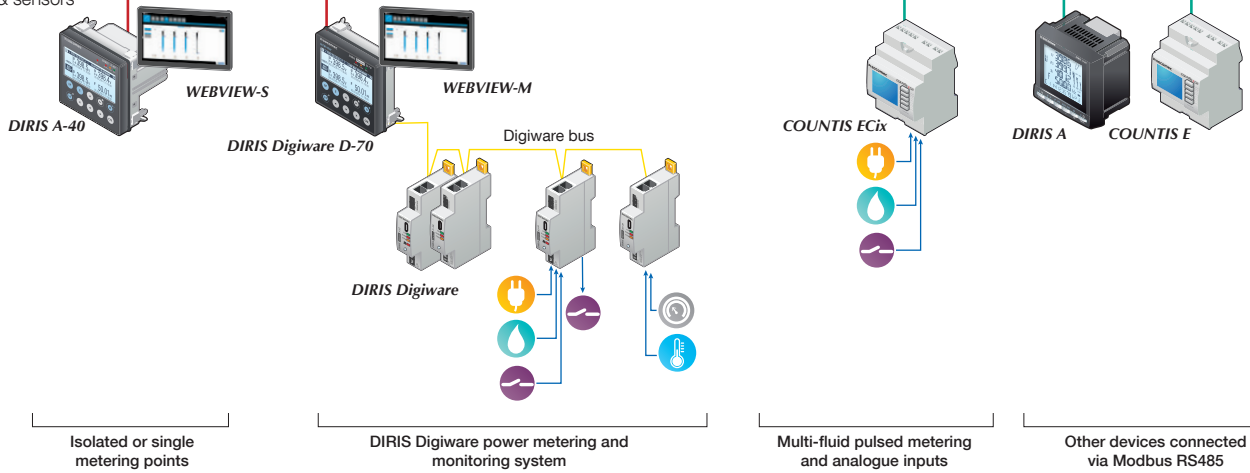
& sensors

WEBVIEW-S

DIRIS A-40

WEBVIEW-M

DIRIS Digiware D-70

Digiware bus

DIRIS Digiware

COUNTIS ECix

DIRIS A

COUNTIS E

Isolated or single metering points

DIRIS Digiware power metering and monitoring system

Multi-fluid pulsed metering and analogue inputs

Other devices connected via Modbus RS485